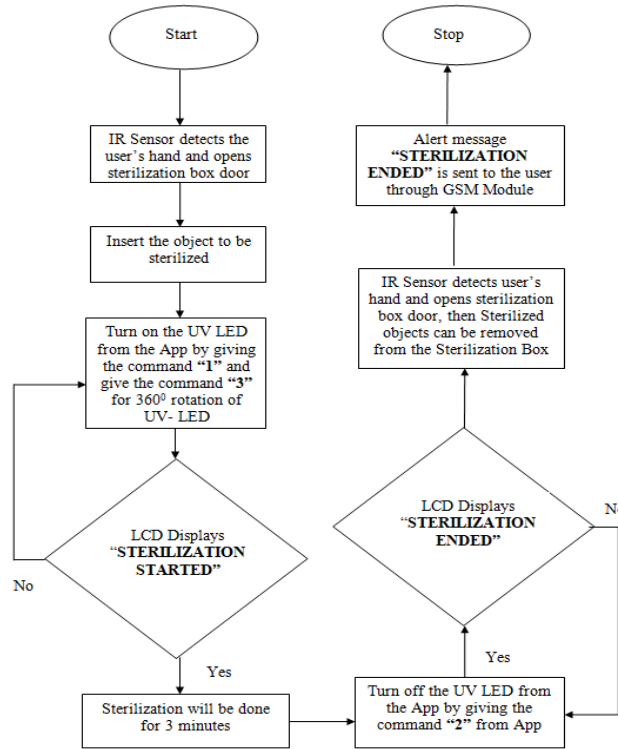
Start

IR Sensor detects the user's hand and opens sterilization box door

Insert the object to be sterilized

Turn on the UV LED from the App by giving the command "1" and give the command "3" for $360^0$ rotation of UV- LED

LCD Displays "STERILIZATION STARTED"

No

Yes

Sterilization will be done for 3 minutes

Turn off the UV LED from the App by giving the command "2" from App

Yes

LCD Displays "STERILIZATION ENDED"

N

IR Sensor detects user's hand and opens sterilization box door, then Sterilized objects can be removed from the Sterilization Box

Alert message "STERILIZATION ENDED" is sent to the user through GSM Module

Stop